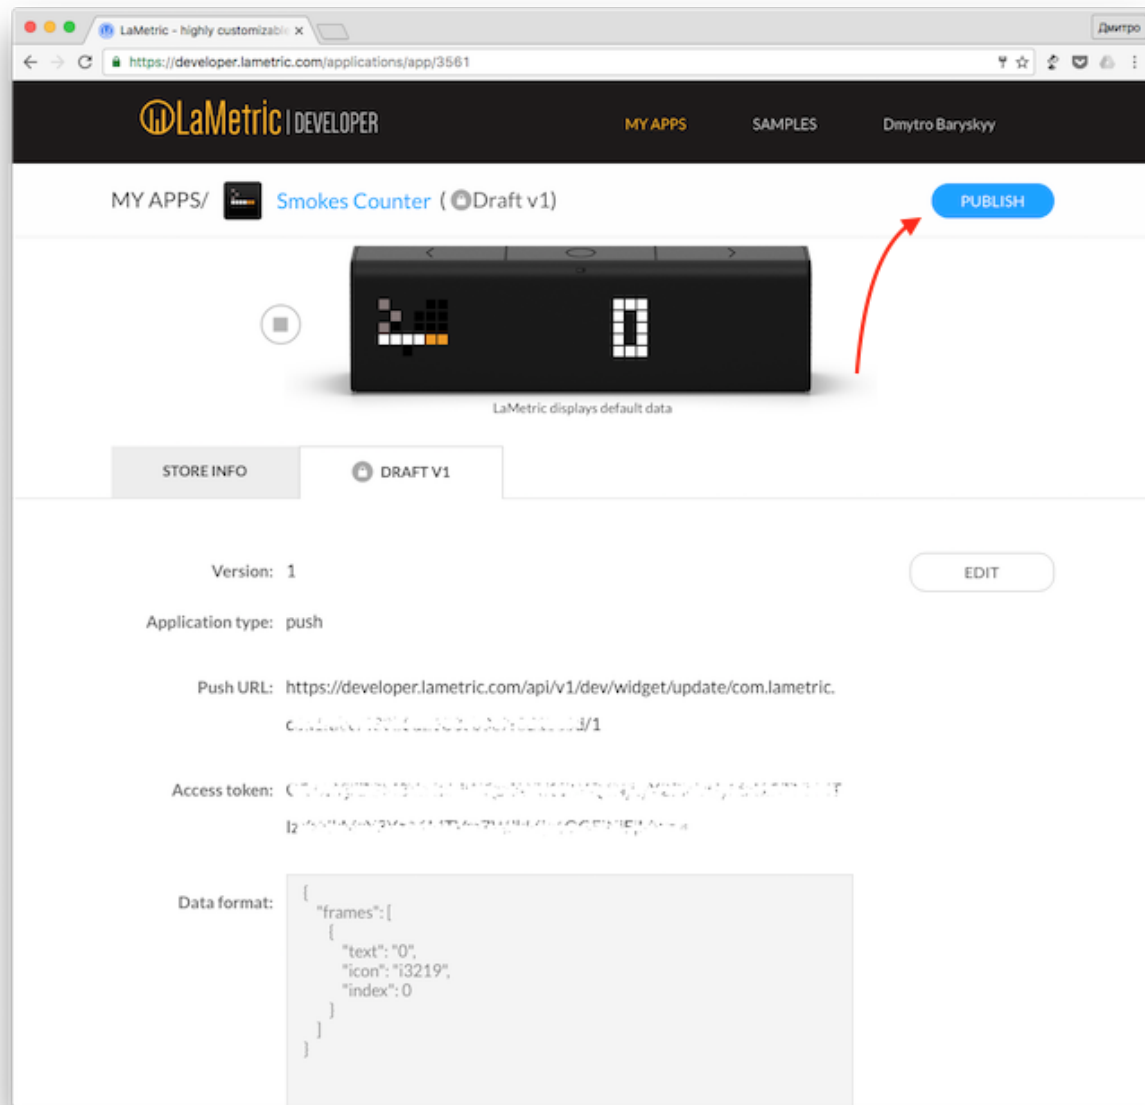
LaMetric - highly customizable ×

Дмитро

https://developer.lametric.com/applications/app/3561

LaMetric | DEVELOPER

MY APPS

SAMPLES

Dmytro Baryskyy

MY APPS/ Smokes Counter (Draft v1)

PUBLISH

0

LaMetric displays default data

STORE INFO

DRAFT V1

Version: 1

EDIT

Application type: push

Push URL: https://developer.lametric.com/api/v1/dev/widget/update/com.lametric.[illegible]/1

Access token: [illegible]

Data format:
{
"frames": [
{
"text": "0",
"icon": "i3219",
"index": 0
}
]
}